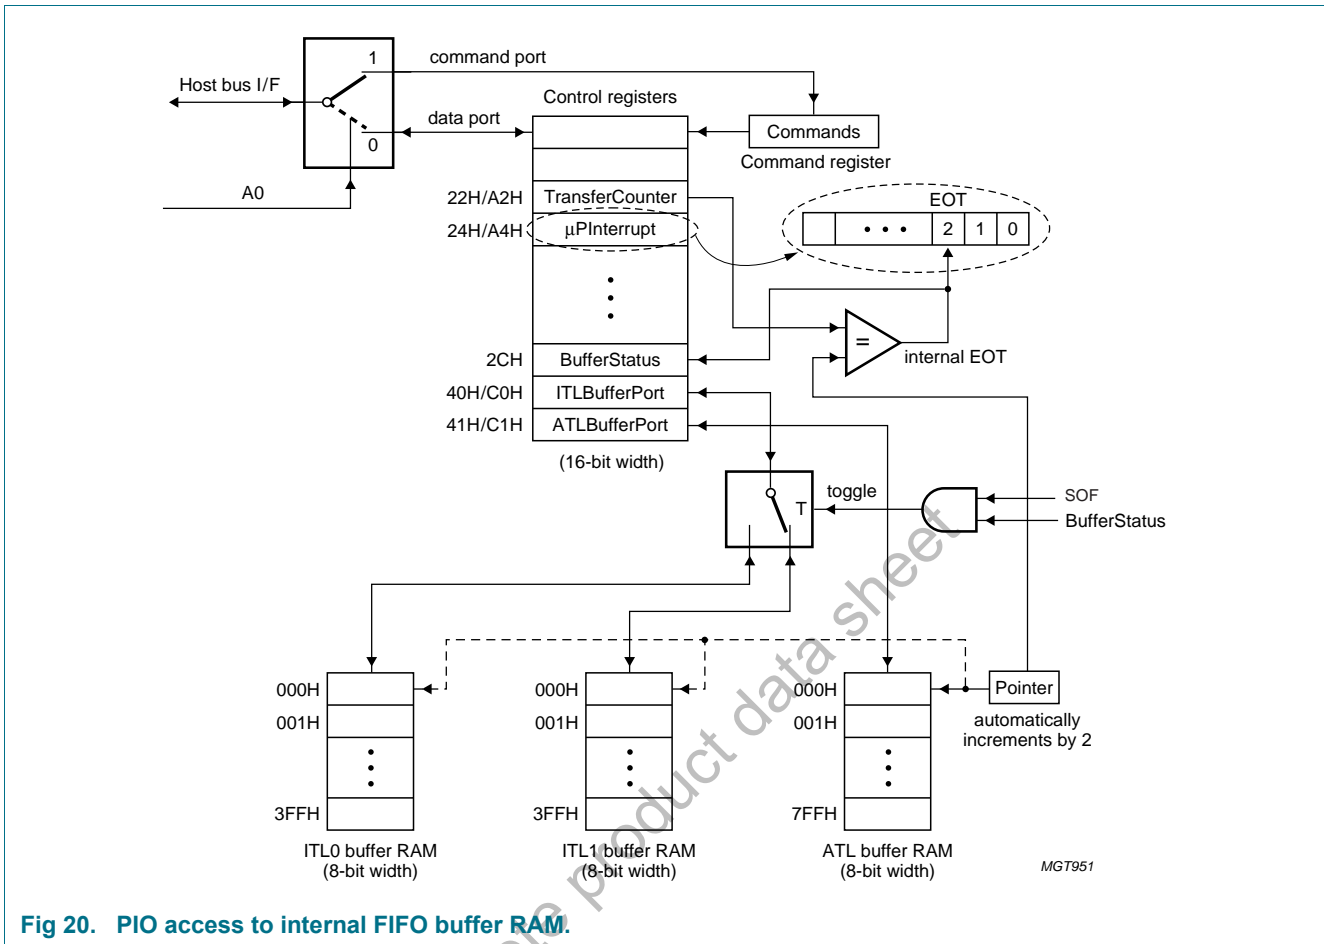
Host bus I/F

1

0

command port

data port

A0

Control registers

Commands

Command register

22H/A2H TransferCounter

24H/A4H µPInterrupt

EOT

• • • 2 1 0

2CH BufferStatus

=

internal EOT

40H/C0H ITLBufferPort

41H/C1H ATLBufferPort

(16-bit width)

toggle

T

SOF

BufferStatus

000H

001H

3FFH

ITL0 buffer RAM
(8-bit width)

000H

001H

3FFH

ITL1 buffer RAM
(8-bit width)

000H

001H

7FFH

ATL buffer RAM
(8-bit width)

Pointer

automatically
increments by 2

MGT951

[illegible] product data sheet

Fig 20. PIO access to internal FIFO buffer RAM.